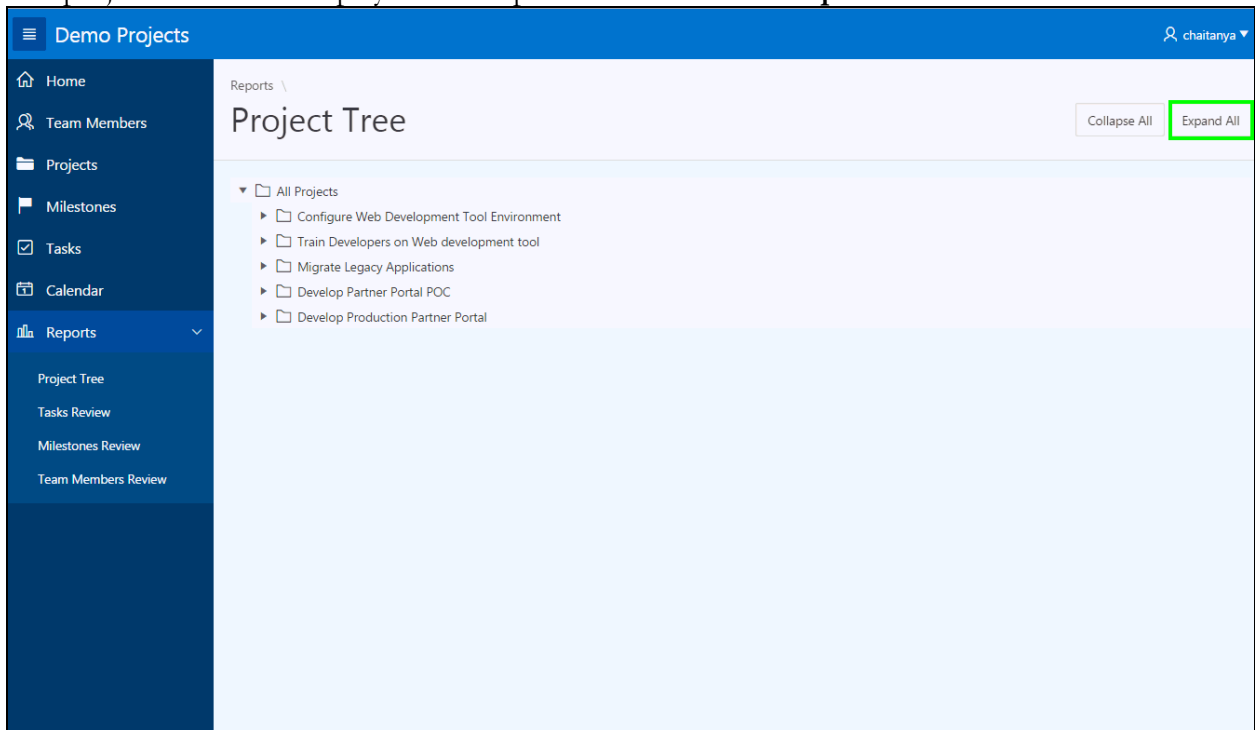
Demo Projects

chaitanya

Home
Team Members
Projects
Milestones
Tasks
Calendar
Reports
Project Tree
Tasks Review
Milestones Review
Team Members Review

Reports \
Project Tree

Collapse All
Expand All

All Projects
Configure Web Development Tool Environment
Train Developers on Web development tool
Migrate Legacy Applications
Develop Partner Portal POC
Develop Production Partner Portal